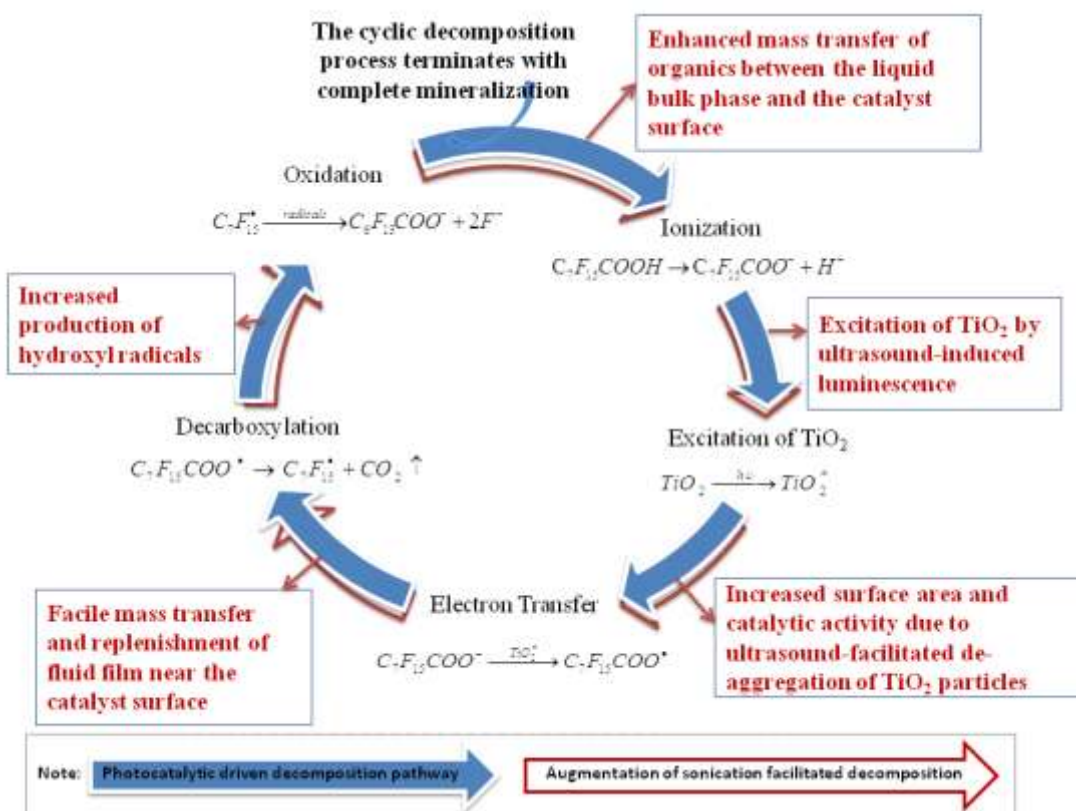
The cyclic decomposition process terminates with complete mineralization

Enhanced mass transfer of organics between the liquid bulk phase and the catalyst surface

Oxidation

$C_7F_{15}^{\bullet} \xrightarrow{radicals} C_6F_{13}COO^- + 2F^-$

Ionization

$C_7F_{15}COOH \rightarrow C_7F_{15}COO^- + H^+$

Increased production of hydroxyl radicals

Excitation of TiO$_2$ by ultrasound-induced luminescence

Decarboxylation

$C_7F_{15}COO^{\bullet} \rightarrow C_7F_{15}^{\bullet} + CO_2 \uparrow$

Excitation of TiO$_2$

$TiO_2 \xrightarrow{h\nu} TiO_2^*$

Electron Transfer

$C_7F_{15}COO^- \xrightarrow{TiO_2^*} C_7F_{15}COO^{\bullet}$

Facile mass transfer and replenishment of fluid film near the catalyst surface

Increased surface area and catalytic activity due to ultrasound-facilitated de-aggregation of TiO$_2$ particles

Note: Photocatalytic driven decomposition pathway

Augmentation of sonication facilitated decomposition